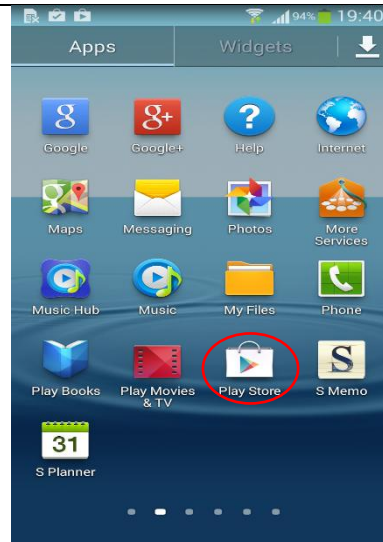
94% 19:40

Apps

Widgets

g
Google

g+
Google+

?
Help

Internet

Maps

Messaging

Photos

More Services

Music Hub

Music

My Files

Phone

Play Books

Play Movies & TV

Play Store

S
S Memo

31
S Planner